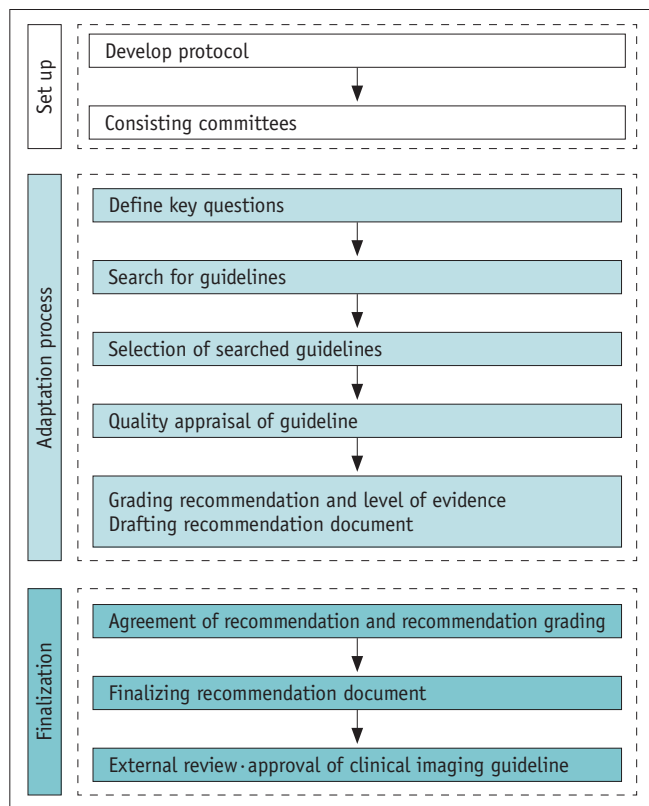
Set up

Develop protocol

Consisting committees

Adaptation process

Define key questions

Search for guidelines

Selection of searched guidelines

Quality appraisal of guideline

Grading recommendation and level of evidence
Drafting recommendation document

Finalization

Agreement of recommendation and recommendation grading

Finalizing recommendation document

External review·approval of clinical imaging guideline